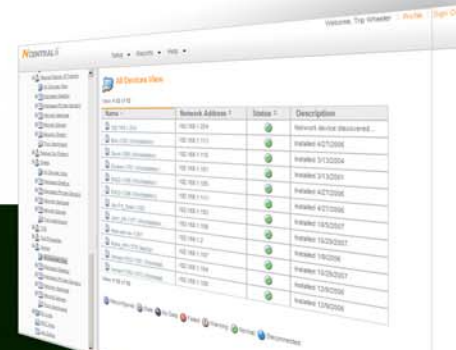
Welcome, Trip Wheeler | Profile | Sign O

NCENTRAL

Tasks ▾ Reports ▾ Help ▾

All Devices View

| Name | Network Address | Status | Description |
|---|---|---|---|
| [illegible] | 192.168.1.204 | | Network device discovered... |
| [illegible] | 192.168.1.111 | | Installed 4/27/2006 |
| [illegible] | 192.168.1.115 | | Installed 3/13/2004 |
| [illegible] | 192.168.1.110 | | Installed 3/13/2001 |
| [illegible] | 192.168.1.105 | | Installed 4/27/2006 |
| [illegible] | 192.168.1.111 | | Installed 4/27/2006 |
| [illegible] | 192.168.1.100 | | Installed 10/5/2007 |
| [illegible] | 192.168.1.108 | | Installed 10/5/2007 |
| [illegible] | 192.168.1.2 | | Installed 10/25/2007 |
| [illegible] | 192.168.1.107 | | Installed 1/8/2006 |
| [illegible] | 192.168.1.104 | | Installed 10/29/2007 |
| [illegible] | 192.168.1.106 | | Installed 12/8/2006 |
| | | | Installed 12/8/2006 |

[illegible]